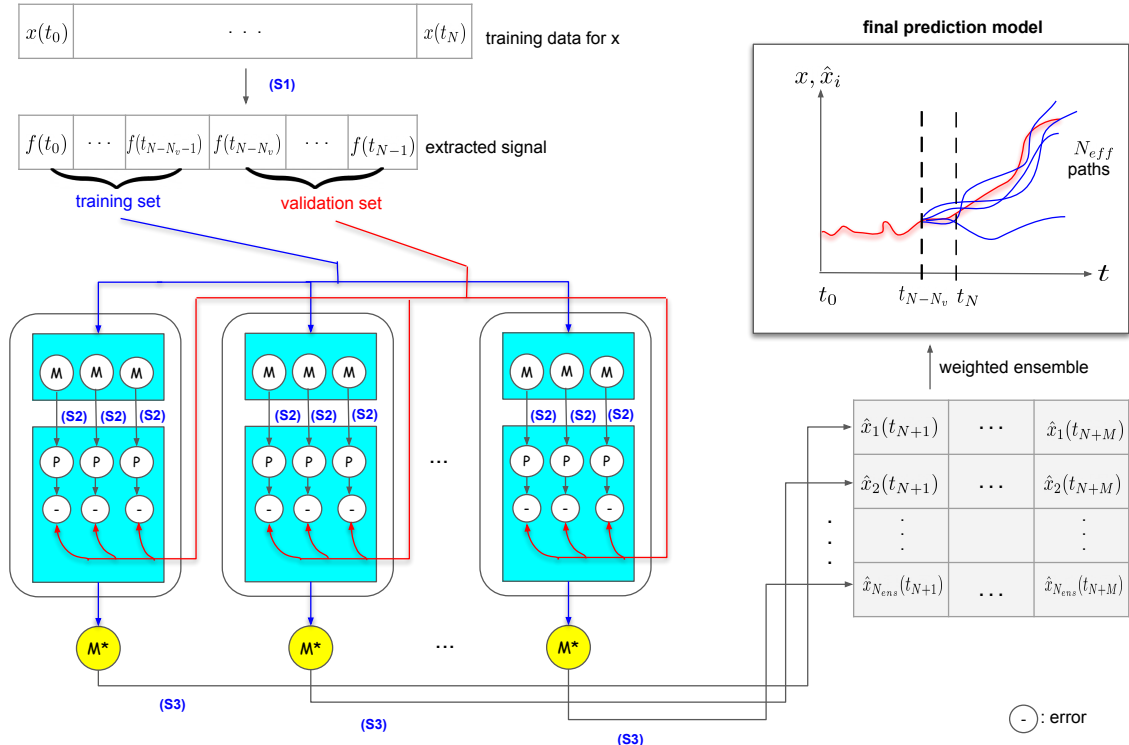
| $x(t_0)$ | $\cdots$ | $x(t_N)$ |
|---|---|---|

training data for x

(S1)

| $f(t_0)$ | $\cdots$ | $f(t_{N-N_v-1})$ | $f(t_{N-N_v})$ | $\cdots$ | $f(t_{N-1})$ |
|---|---|---|---|---|---|

extracted signal

training set

validation set

M M M
(S2) (S2) (S2)
P P P
- - -

M M M
(S2) (S2) (S2)
P P P
- - -

...

M M M
(S2) (S2) (S2)
P P P
- - -

M*

M*

...

M*

(S3)

(S3)

(S3)

final prediction model

$x, \hat{x}_i$

$N_{eff}$ paths

$t$

$t_0$

$t_{N-N_v}$

$t_N$

weighted ensemble

| $\hat{x}_1(t_{N+1})$ | $\cdots$ | $\hat{x}_1(t_{N+M})$ |
|---|---|---|
| $\hat{x}_2(t_{N+1})$ | $\cdots$ | $\hat{x}_2(t_{N+M})$ |
| $\vdots$ | | $\vdots$ |
| $\hat{x}_{N_{ens}}(t_{N+1})$ | $\cdots$ | $\hat{x}_{N_{ens}}(t_{N+M})$ |

- : error